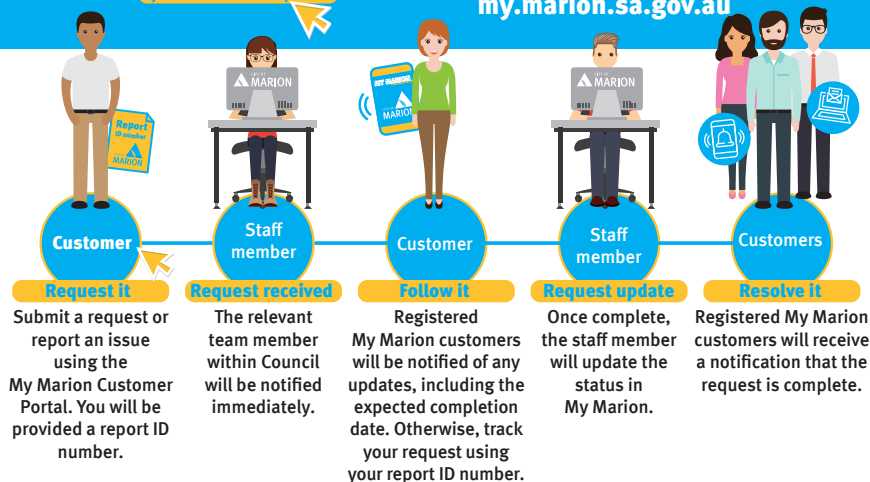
my.marion.sa.gov.au

Report ID number

MARION

CITY OF MARION

MY MARION

MARION

CITY OF MARION

Customer

Staff member

Customer

Staff member

Customers

Request it

Submit a request or report an issue using the My Marion Customer Portal. You will be provided a report ID number.

Request received

The relevant team member within Council will be notified immediately.

Follow it

Registered My Marion customers will be notified of any updates, including the expected completion date. Otherwise, track your request using your report ID number.

Request update

Once complete, the staff member will update the status in My Marion.

Resolve it

Registered My Marion customers will receive a notification that the request is complete.